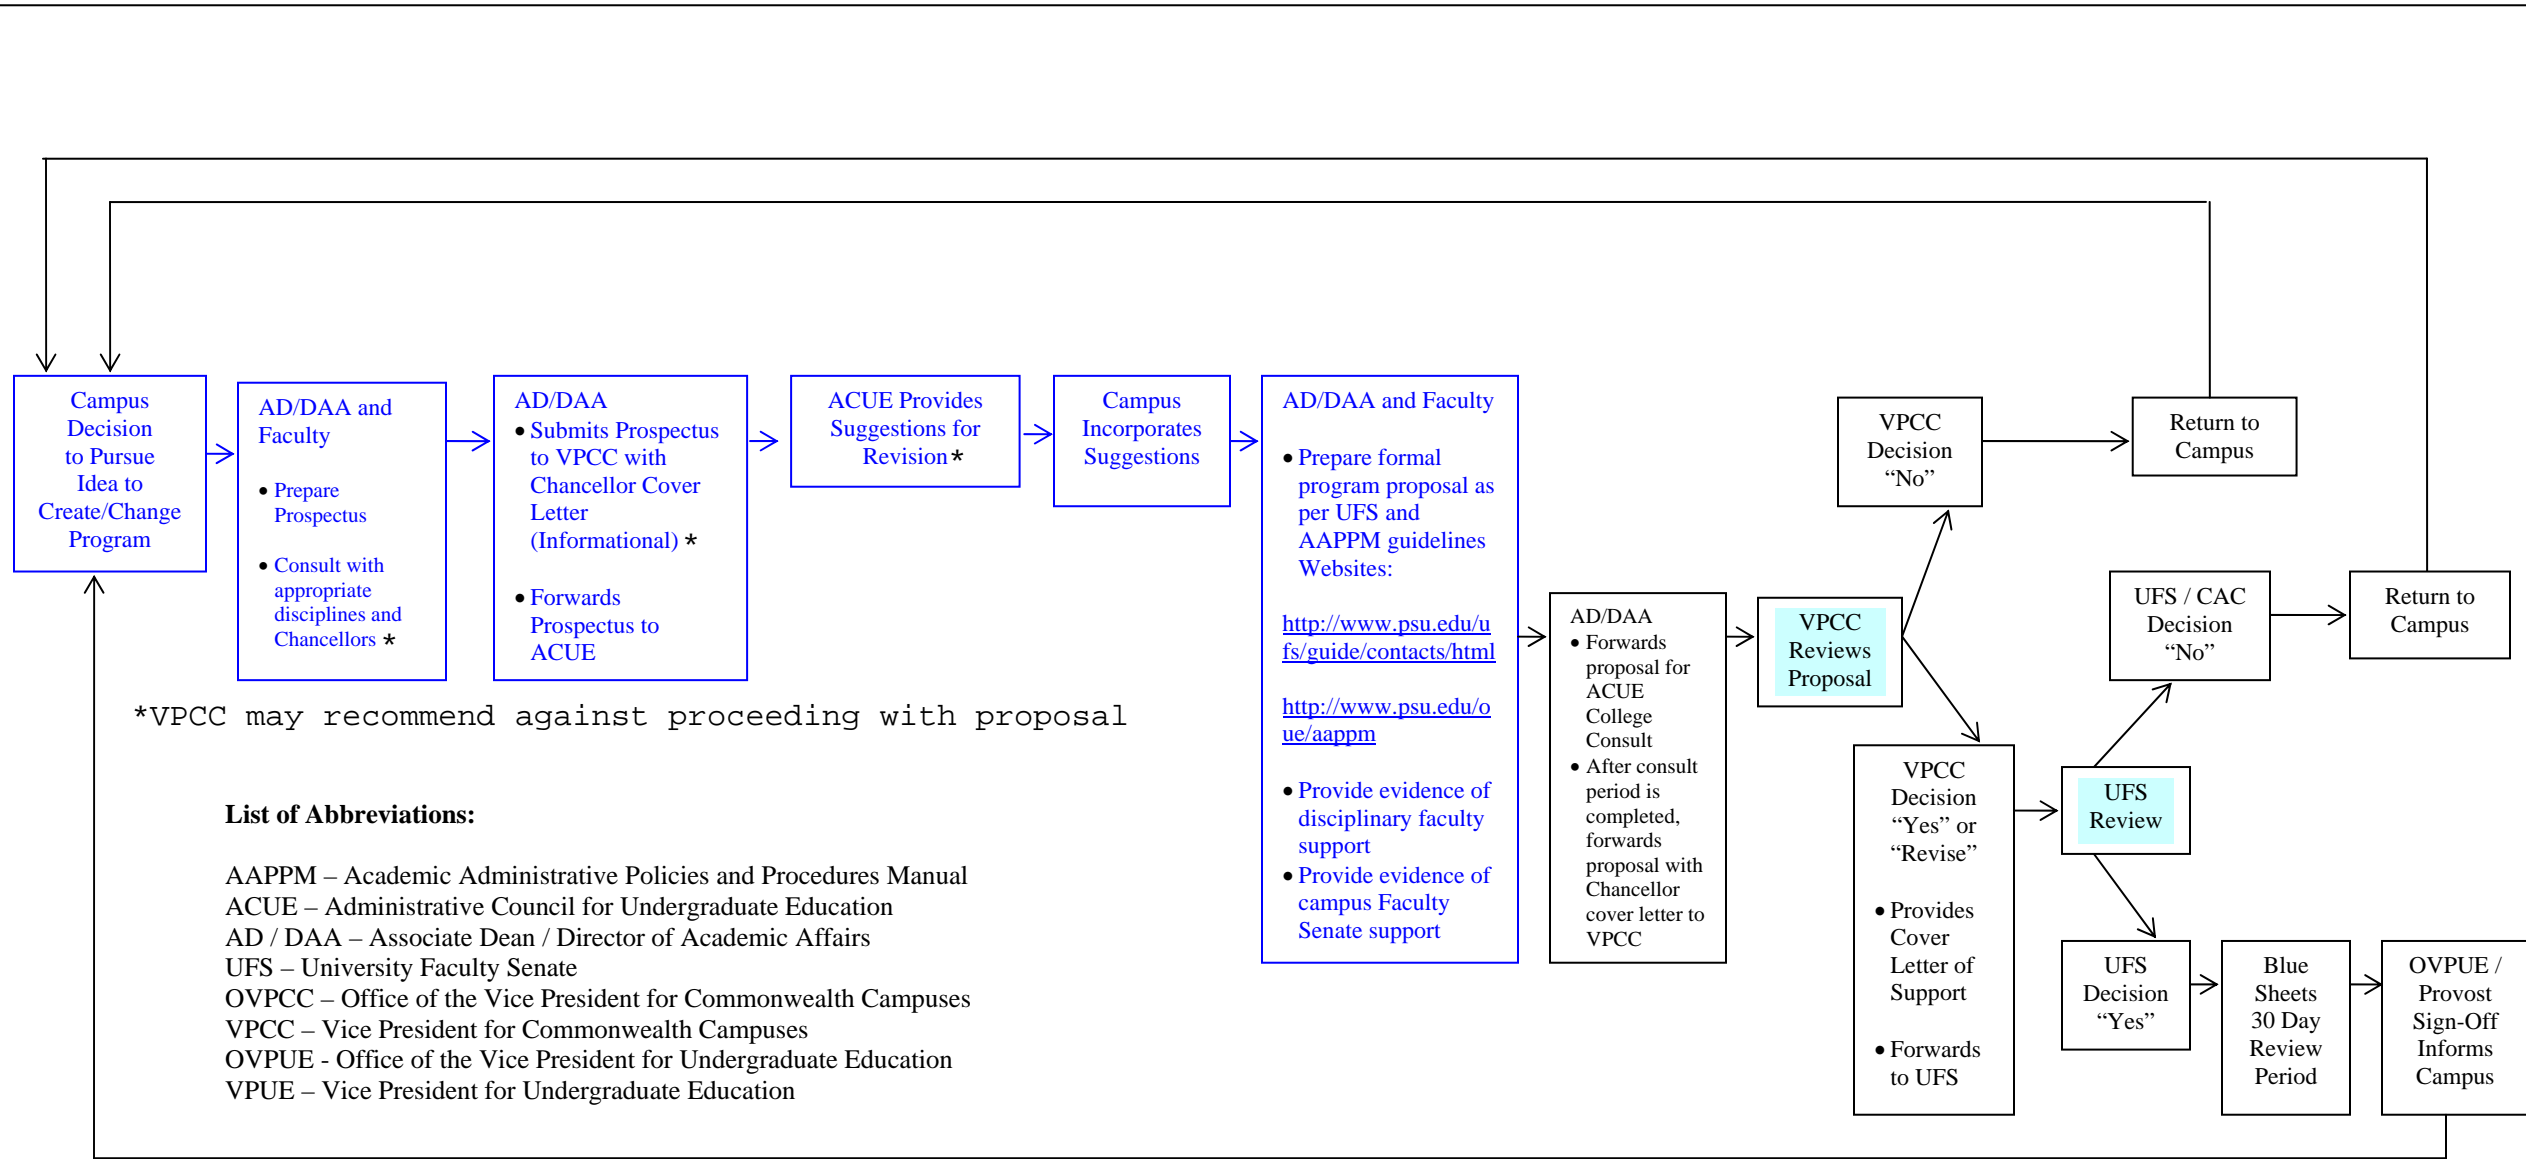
Campus Decision to Pursue Idea to Create/Change Program

AD/DAA and Faculty

• Prepare Prospectus

• Consult with appropriate disciplines and Chancellors *

AD/DAA

• Submits Prospectus to VPCC with Chancellor Cover Letter (Informational) *

• Forwards Prospectus to ACUE

ACUE Provides Suggestions for Revision *

Campus Incorporates Suggestions

AD/DAA and Faculty

• Prepare formal program proposal as per UFS and AAPPM guidelines Websites:

http://www.psu.edu/ufs/guide/contacts/html

http://www.psu.edu/oue/aappm

• Provide evidence of disciplinary faculty support

• Provide evidence of campus Faculty Senate support

AD/DAA

• Forwards proposal for ACUE College Consult

• After consult period is completed, forwards proposal with Chancellor cover letter to VPCC

VPCC Reviews Proposal

VPCC Decision "No"

Return to Campus

VPCC Decision "Yes" or "Revise"

• Provides Cover Letter of Support

• Forwards to UFS

UFS Review

UFS / CAC Decision "No"

Return to Campus

UFS Decision "Yes"

Blue Sheets 30 Day Review Period

OVPUE / Provost Sign-Off Informs Campus

*VPCC may recommend against proceeding with proposal

List of Abbreviations:

AAPPM – Academic Administrative Policies and Procedures Manual
ACUE – Administrative Council for Undergraduate Education
AD / DAA – Associate Dean / Director of Academic Affairs
UFS – University Faculty Senate
OVPCC – Office of the Vice President for Commonwealth Campuses
VPCC – Vice President for Commonwealth Campuses
OVPUE - Office of the Vice President for Undergraduate Education
VPUE – Vice President for Undergraduate Education